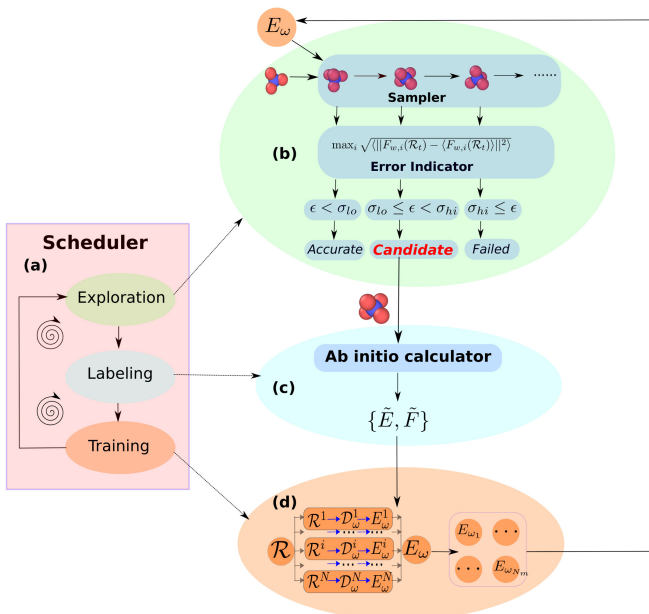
$E_\omega$

......

Sampler

$\max_i \sqrt{\langle \| F_{w,i}(\mathcal{R}_t) - \langle F_{w,i}(\mathcal{R}_t) \rangle \|^2 \rangle}$

Error Indicator

(b)

$\epsilon < \sigma_{lo}$

$\sigma_{lo} \leq \epsilon < \sigma_{hi}$

$\sigma_{hi} \leq \epsilon$

Accurate

Candidate

Failed

Scheduler

(a)

Exploration

Labeling

Training

Ab initio calculator

(c)

$\{\tilde{E}, \tilde{F}\}$

(d)

$\mathcal{R}$

$\mathcal{R}^1 \to \mathcal{D}^1_\omega \to E^1_\omega$

$\mathcal{R}^i \to \mathcal{D}^i_\omega \to E^i_\omega$

$\mathcal{R}^N \to \mathcal{D}^N_\omega \to E^N_\omega$

$E_\omega$

$E_{\omega_1}$

$E_{\omega_{N_m}}$